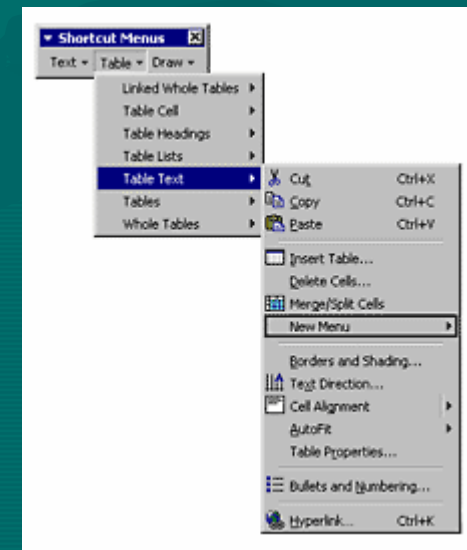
Shortcut Menus

Text ▾ Table ▾ Draw ▾

Linked Whole Tables
Table Cell
Table Headings
Table Lists
Table Text
Tables
Whole Tables

Cut Ctrl+X
Copy Ctrl+C
Paste Ctrl+V
Insert Table...
Delete Cells...
Merge/Split Cells
New Menu
Borders and Shading...
Text Direction...
Cell Alignment
AutoFit
Table Properties...
Bullets and Numbering...
Hyperlink... Ctrl+K